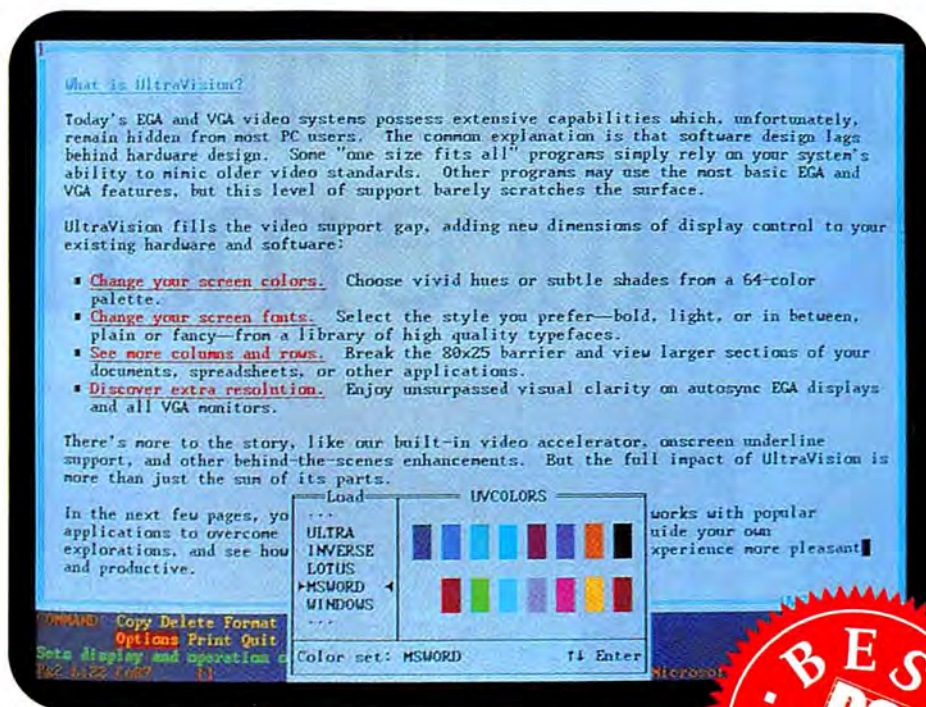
What is UltraVision?

Today's EGA and VGA video systems possess extensive capabilities which, unfortunately, remain hidden from most PC users. The common explanation is that software design lags behind hardware design. Some "one size fits all" programs simply rely on your system's ability to mimic older video standards. Other programs may use the most basic EGA and VGA features, but this level of support barely scratches the surface.

UltraVision fills the video support gap, adding new dimensions of display control to your existing hardware and software:

▪ Change your screen colors. Choose vivid hues or subtle shades from a 64-color palette.
▪ Change your screen fonts. Select the style you prefer—bold, light, or in between, plain or fancy—from a library of high quality typefaces.
▪ See more columns and rows. Break the 80x25 barrier and view larger sections of your documents, spreadsheets, or other applications.
▪ Discover extra resolution. Enjoy unsurpassed visual clarity on autosync EGA displays and all VGA monitors.

There's more to the story, like our built-in video accelerator, onscreen underline support, and other behind-the-scenes enhancements. But the full impact of UltraVision is more than just the sum of its parts.

In the next few pages, yo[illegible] works with popular applications to overcome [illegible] uide your own explorations, and see how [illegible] xperience more pleasant and productive.

Load
...
ULTRA
INVERSE
LOTUS
▸MSWORD ◂
WINDOWS
...

UVCOLORS

Color set: MSWORD ↑↓ Enter

COMMAND: Copy Delete Format
Options Print Quit
Sets display and operation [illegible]
Pa2 Li22 Co67 {}

Microsof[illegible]

BES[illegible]